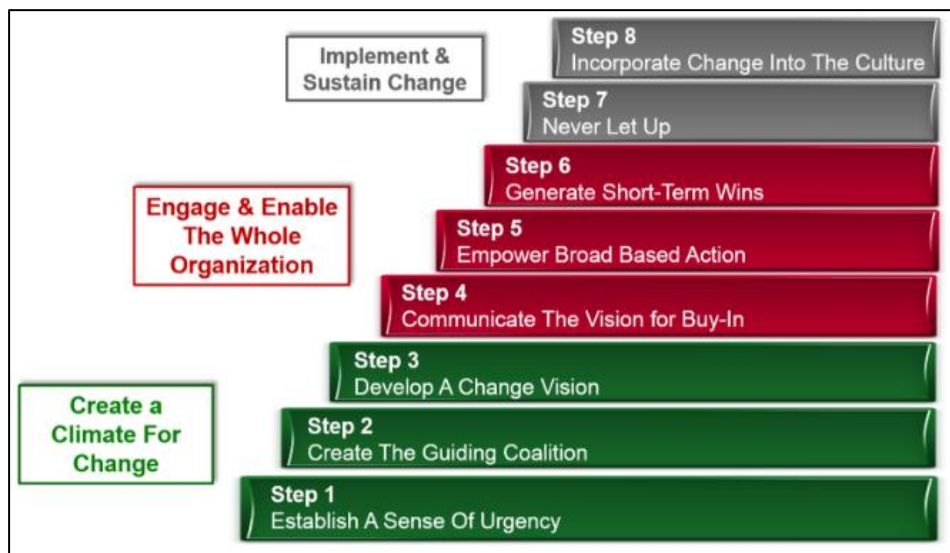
Implement & Sustain Change

Step 8
Incorporate Change Into The Culture

Step 7
Never Let Up

Engage & Enable The Whole Organization

Step 6
Generate Short-Term Wins

Step 5
Empower Broad Based Action

Step 4
Communicate The Vision for Buy-In

Create a Climate For Change

Step 3
Develop A Change Vision

Step 2
Create The Guiding Coalition

Step 1
Establish A Sense Of Urgency